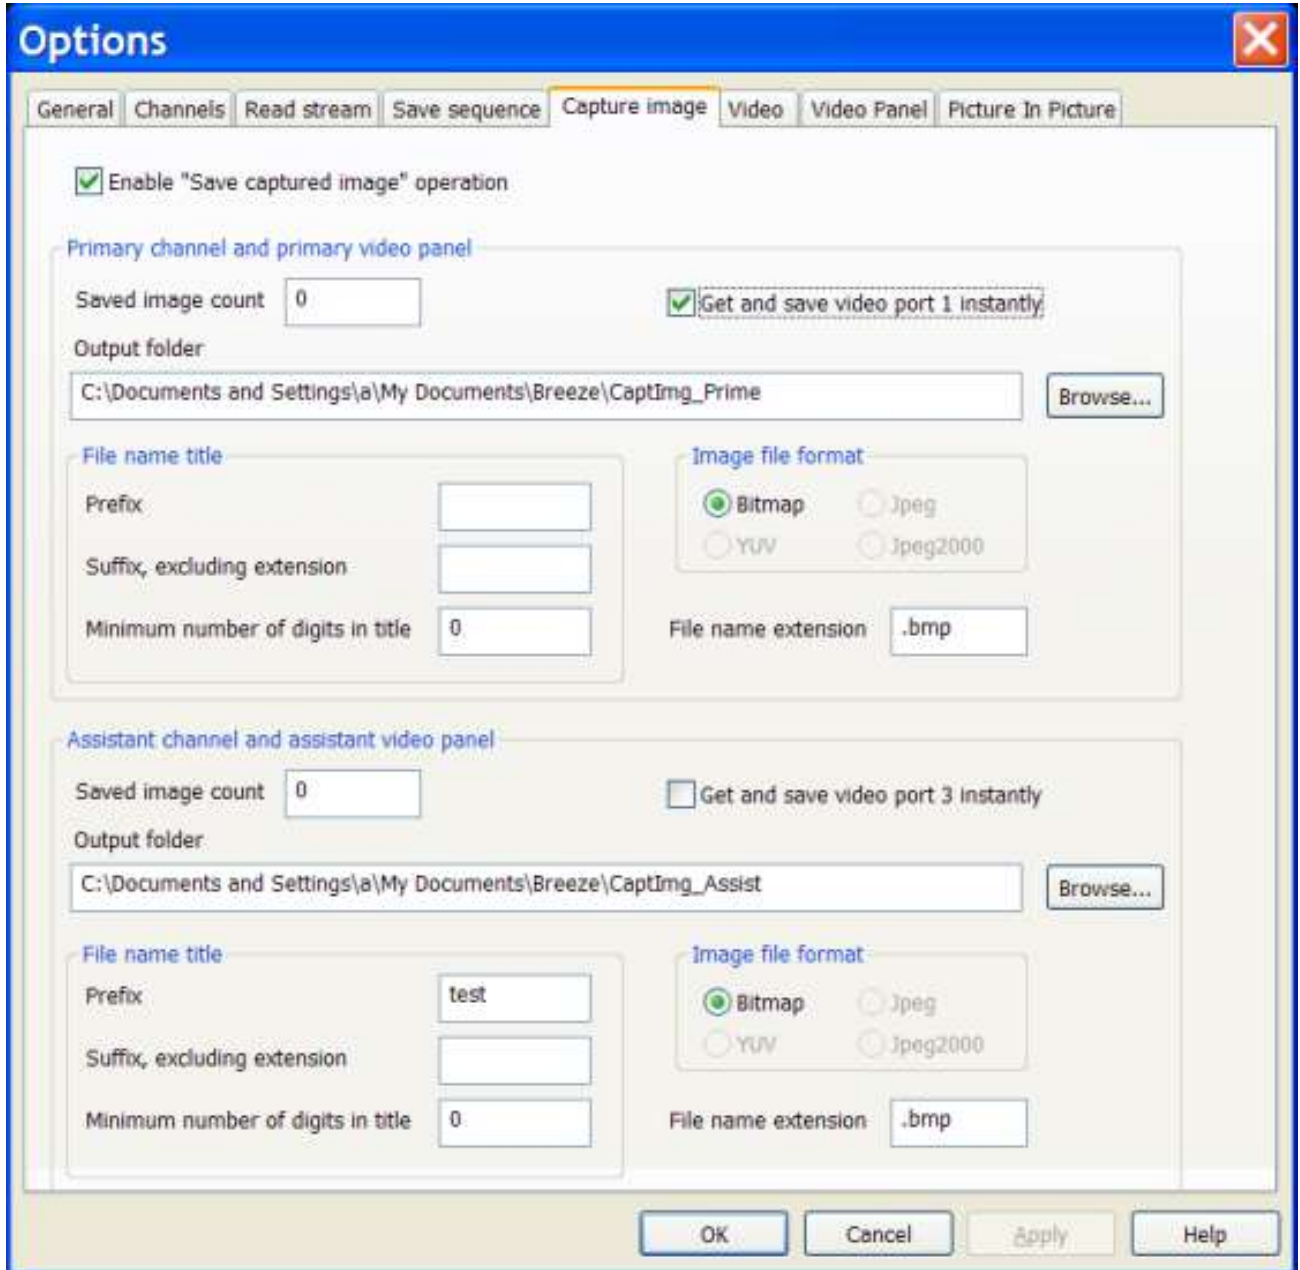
Options

General | Channels | Read stream | Save sequence | Capture image | Video | Video Panel | Picture In Picture

Enable "Save captured image" operation

Primary channel and primary video panel

Saved image count 0

Get and save video port 1 instantly

Output folder

C:\Documents and Settings\a\My Documents\Breeze\CaptImg_Prime

Browse...

File name title

Prefix

Suffix, excluding extension

Minimum number of digits in title 0

Image file format

Bitmap Jpeg
YUV Jpeg2000

File name extension .bmp

Assistant channel and assistant video panel

Saved image count 0

Get and save video port 3 instantly

Output folder

C:\Documents and Settings\a\My Documents\Breeze\CaptImg_Assist

Browse...

File name title

Prefix test

Suffix, excluding extension

Minimum number of digits in title 0

Image file format

Bitmap Jpeg
YUV Jpeg2000

File name extension .bmp

OK Cancel Apply Help